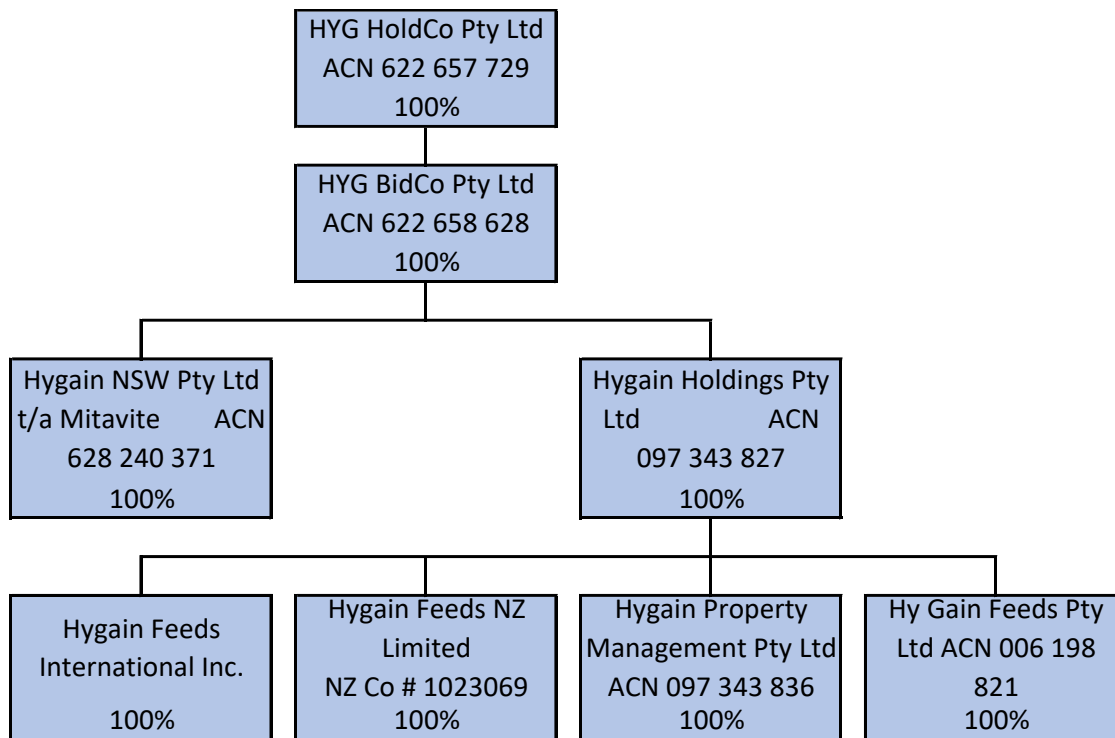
HYG HoldCo Pty Ltd
ACN 622 657 729
100%

HYG BidCo Pty Ltd
ACN 622 658 628
100%

Hygain NSW Pty Ltd t/a Mitavite ACN 628 240 371
100%

Hygain Holdings Pty Ltd ACN 097 343 827
100%

Hygain Feeds International Inc.
100%

Hygain Feeds NZ Limited
NZ Co # 1023069
100%

Hygain Property Management Pty Ltd
ACN 097 343 836
100%

Hy Gain Feeds Pty Ltd ACN 006 198 821
100%